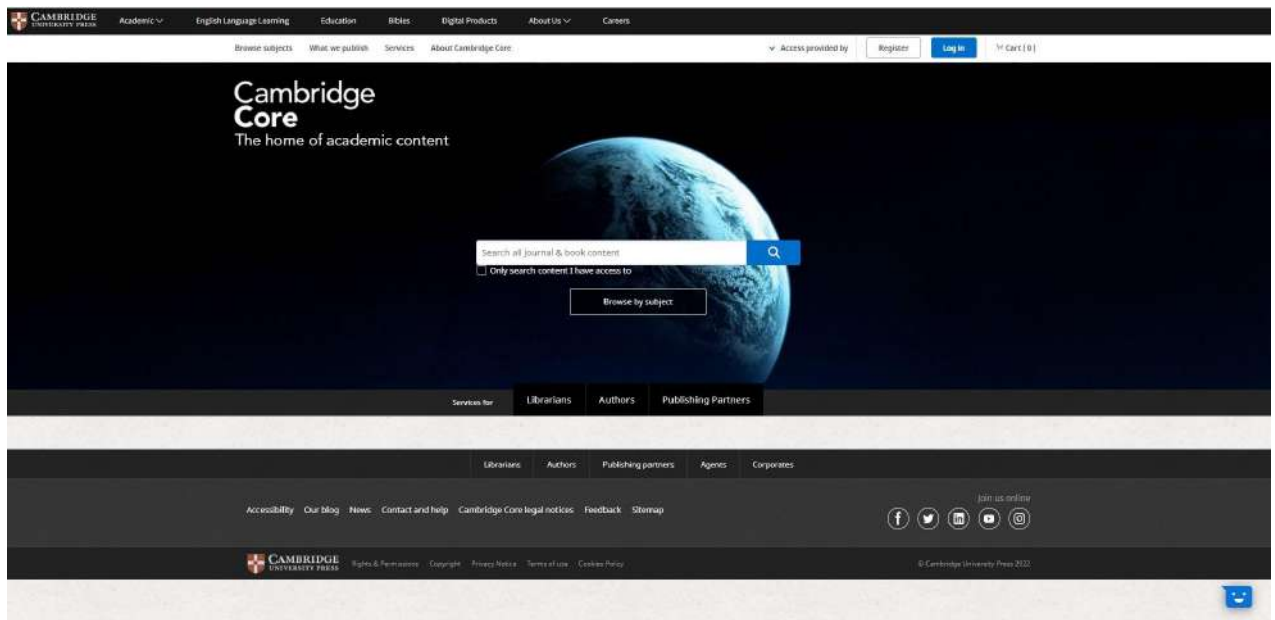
CAMBRIDGE UNIVERSITY PRESS Academic English Language Learning Education Bibles Digital Products About Us Careers

Browse subjects What we publish Services About Cambridge Core

Access provided by Register Log in Cart (0)

Cambridge
Core
The home of academic content

Search all journal & book content

Only search content I have access to

Browse by subject

Services for Librarians Authors Publishing Partners

Librarians Authors Publishing partners Agents Corporates

Accessibility Our blog News Contact and help Cambridge Core legal notices Feedback Sitemap

Join us online

CAMBRIDGE UNIVERSITY PRESS Rights & Permissions Copyright Privacy Notice Terms of use Cookies Policy

© Cambridge University Press 2022